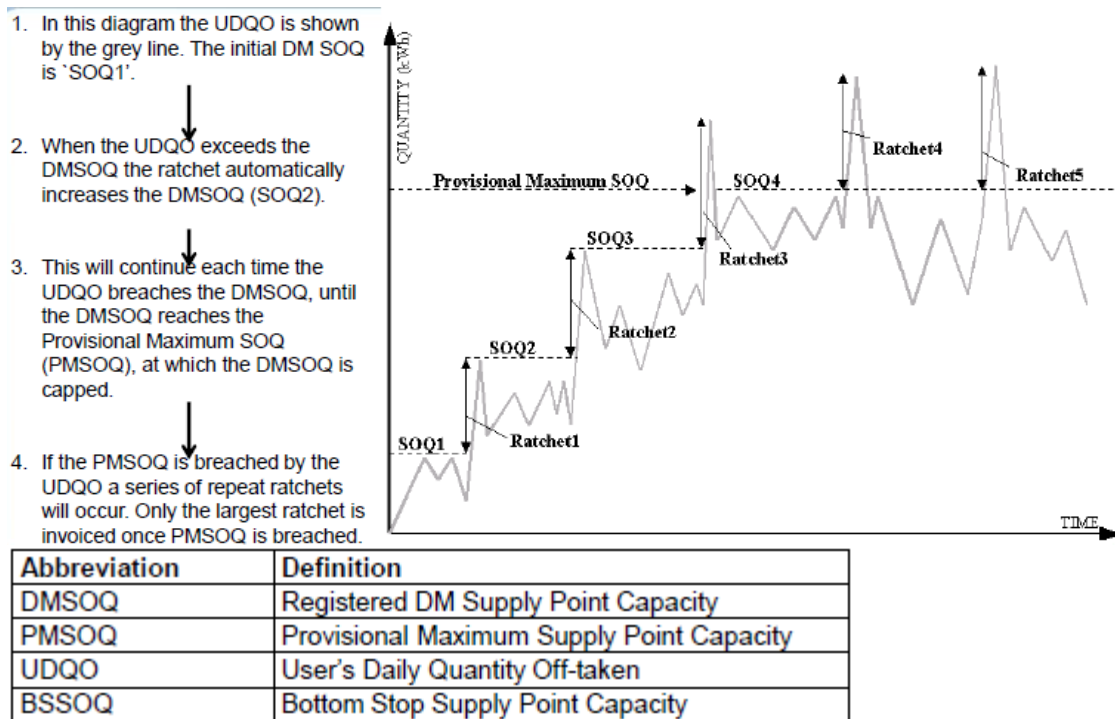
1. In this diagram the UDQO is shown by the grey line. The initial DM SOQ is `SOQ1'.

2. When the UDQO exceeds the DMSOQ the ratchet automatically increases the DMSOQ (SOQ2).

3. This will continue each time the UDQO breaches the DMSOQ, until the DMSOQ reaches the Provisional Maximum SOQ (PMSOQ), at which the DMSOQ is capped.

4. If the PMSOQ is breached by the UDQO a series of repeat ratchets will occur. Only the largest ratchet is invoiced once PMSOQ is breached.

QUANTITY (kWh)

Provisional Maximum SOQ

SOQ4

Ratchet4

Ratchet5

SOQ3

Ratchet3

Ratchet2

SOQ2

SOQ1

Ratchet1

TIME

| Abbreviation | Definition |
|---|---|
| DMSOQ | Registered DM Supply Point Capacity |
| PMSOQ | Provisional Maximum Supply Point Capacity |
| UDQO | User's Daily Quantity Off-taken |
| BSSOQ | Bottom Stop Supply Point Capacity |